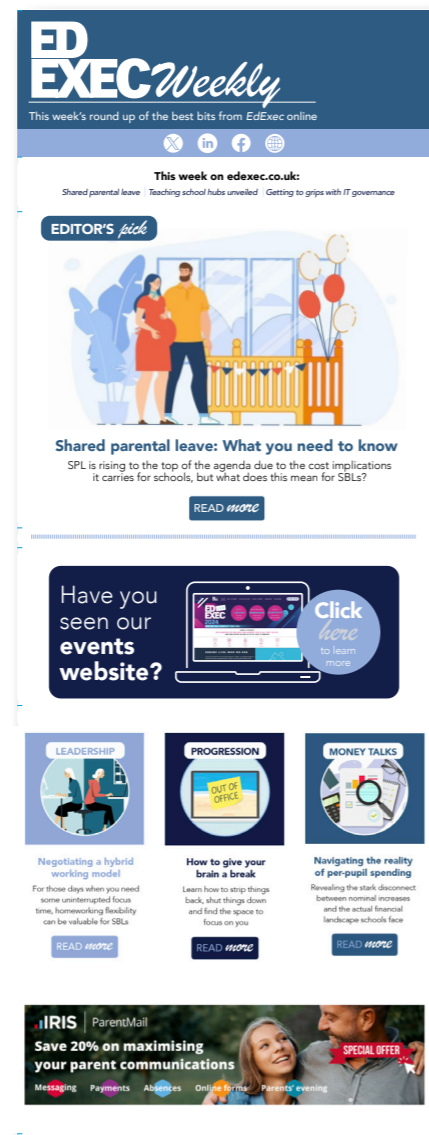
ED EXEC Weekly

This week's round up of the best bits from EdExec online

This week on edexec.co.uk:

Shared parental leave | Teaching school hubs unveiled | Getting to grips with IT governance

EDITOR'S pick

Shared parental leave: What you need to know

SPL is rising to the top of the agenda due to the cost implications it carries for schools, but what does this mean for SBLs?

READ more

Have you seen our events website?

Click here to learn more

LEADERSHIP

Negotiating a hybrid working model

For those days when you need some uninterrupted focus time, homeworking flexibility can be valuable for SBLs

READ more

PROGRESSION

OUT OF OFFICE

How to give your brain a break

Learn how to strip things back, shut things down and find the space to focus on you

READ more

MONEY TALKS

Navigating the reality of per-pupil spending

Revealing the stark disconnect between nominal increases and the actual financial landscape schools face

READ more

IRIS | ParentMail

Save 20% on maximising your parent communications

SPECIAL OFFER

Messaging Payments Absences Online forms Parents' evening